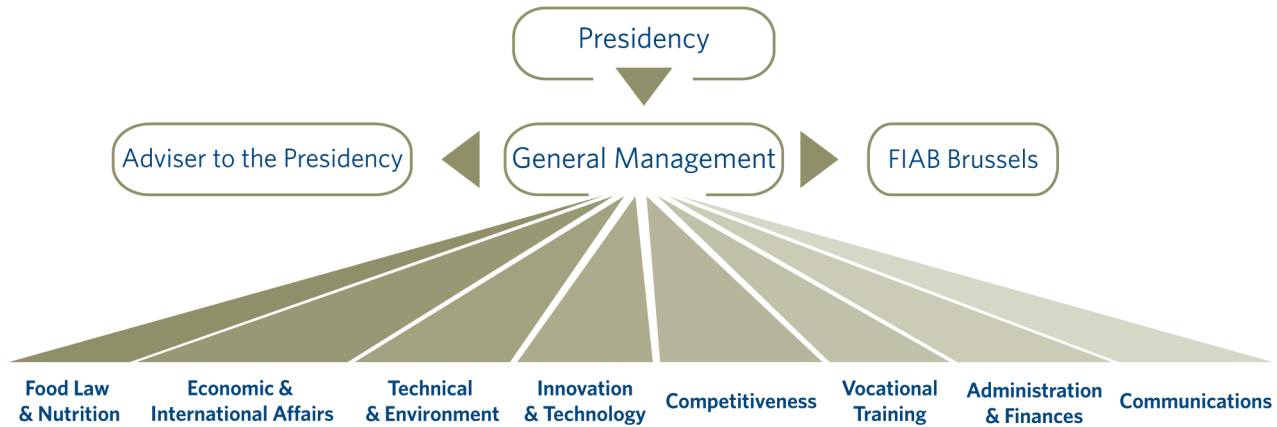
Presidency

Adviser to the Presidency

General Management

FIAB Brussels

Food Law & Nutrition

Economic & International Affairs

Technical & Environment

Innovation & Technology

Competitiveness

Vocational Training

Administration & Finances

Communications